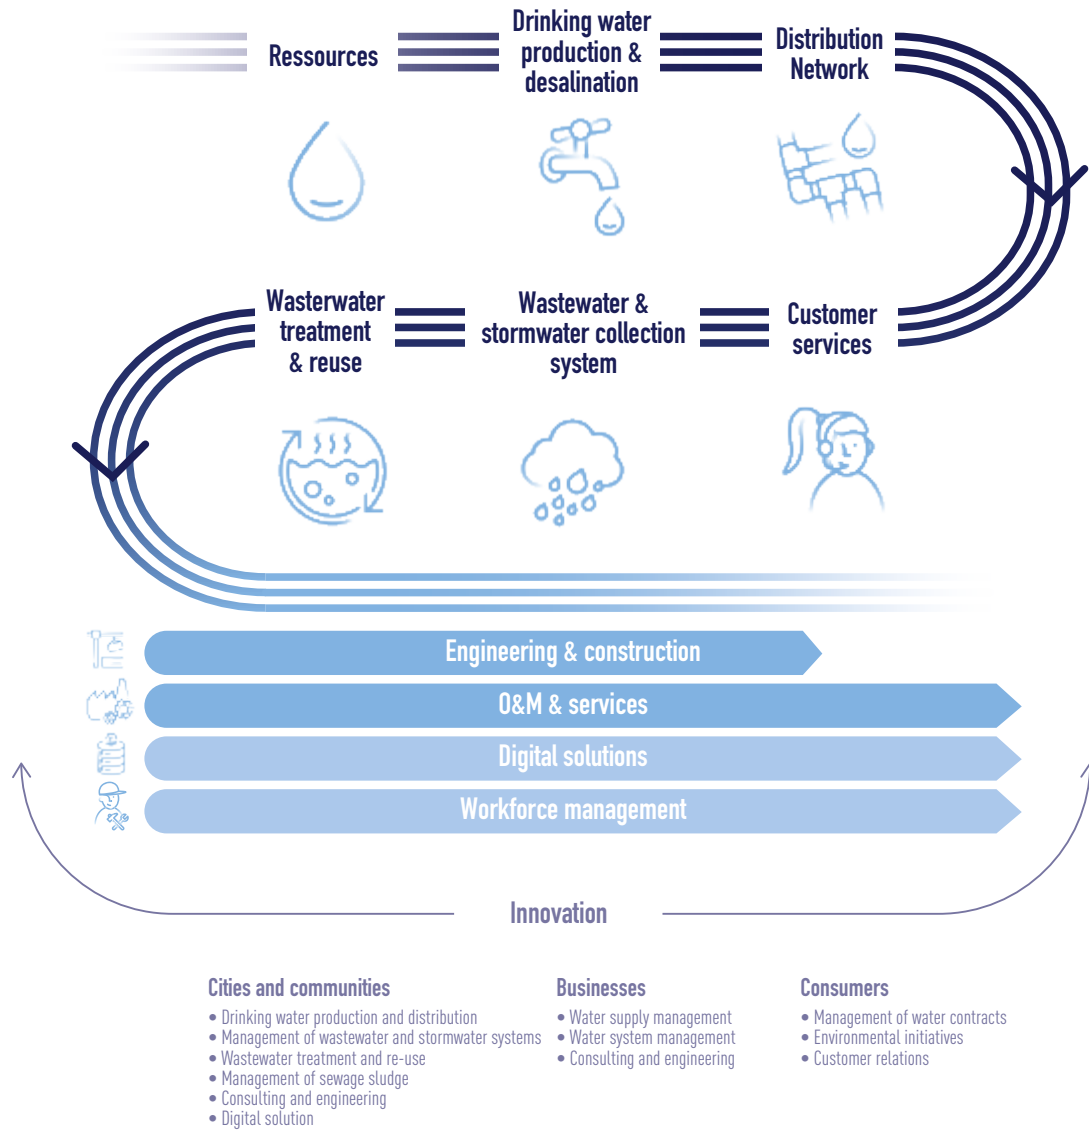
Ressources

Drinking water production & desalination

Distribution Network

Wasterwater treatment & reuse

Wastewater & stormwater collection system

Customer services

Engineering & construction

O&M & services

Digital solutions

Workforce management

Innovation

Cities and communities
• Drinking water production and distribution
• Management of wastewater and stormwater systems
• Wastewater treatment and re-use
• Management of sewage sludge
• Consulting and engineering
• Digital solution

Businesses
• Water supply management
• Water system management
• Consulting and engineering

Consumers
• Management of water contracts
• Environmental initiatives
• Customer relations